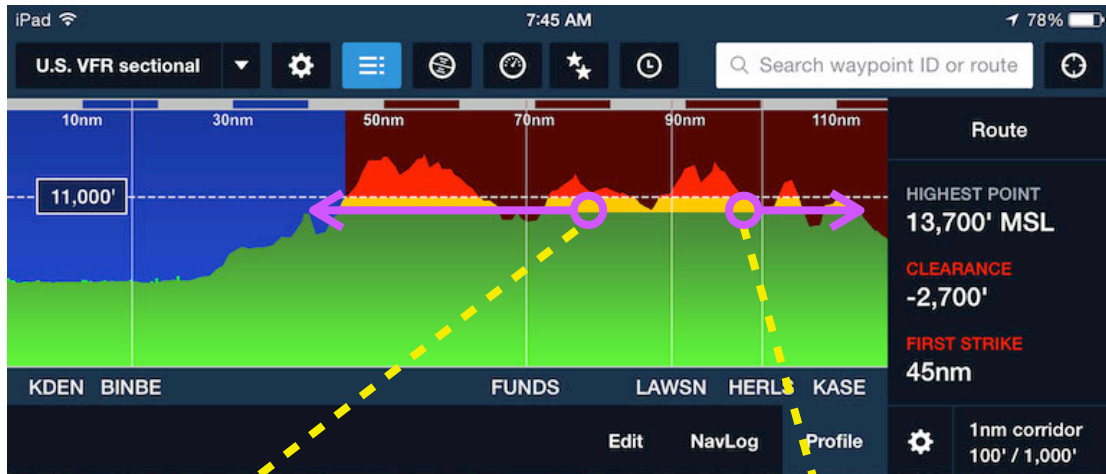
iPad
7:45 AM
78%

U.S. VFR sectional

Search waypoint ID or route

10nm
30nm
50nm
70nm
90nm
110nm

11,000'

Route

HIGHEST POINT
13,700' MSL

CLEARANCE
-2,700'

FIRST STRIKE
45nm

KDEN BINBE FUNDS LAWSN HERLS KASE

Edit NavLog Profile

1nm corridor
100' / 1,000'